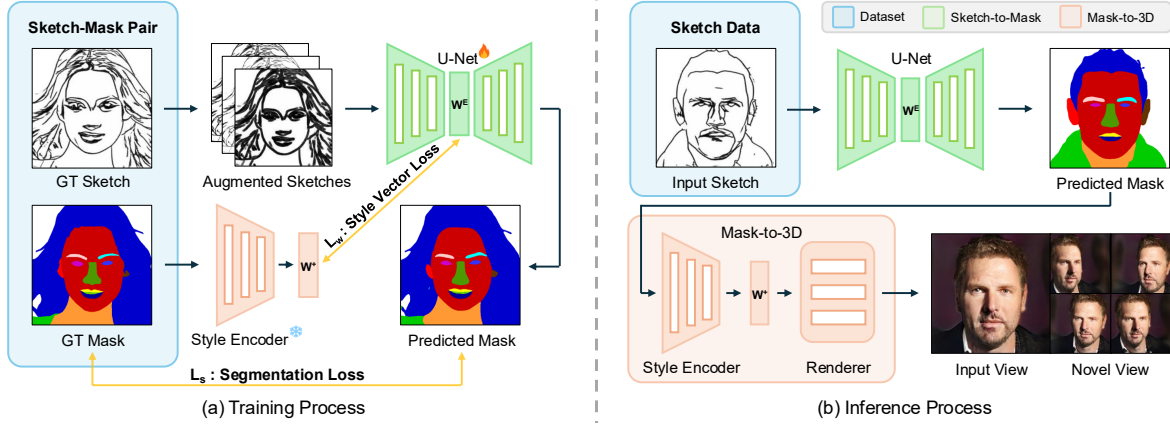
Sketch-Mask Pair

GT Sketch

Augmented Sketches

U-Net

$W^E$

$L_w$: Style Vector Loss

GT Mask

Style Encoder

$W^+$

Predicted Mask

$L_s$ : Segmentation Loss

(a) Training Process

Dataset

Sketch-to-Mask

Mask-to-3D

Sketch Data

Input Sketch

U-Net

$W^E$

Predicted Mask

Mask-to-3D

$W^+$

Style Encoder

Renderer

Input View

Novel View

(b) Inference Process